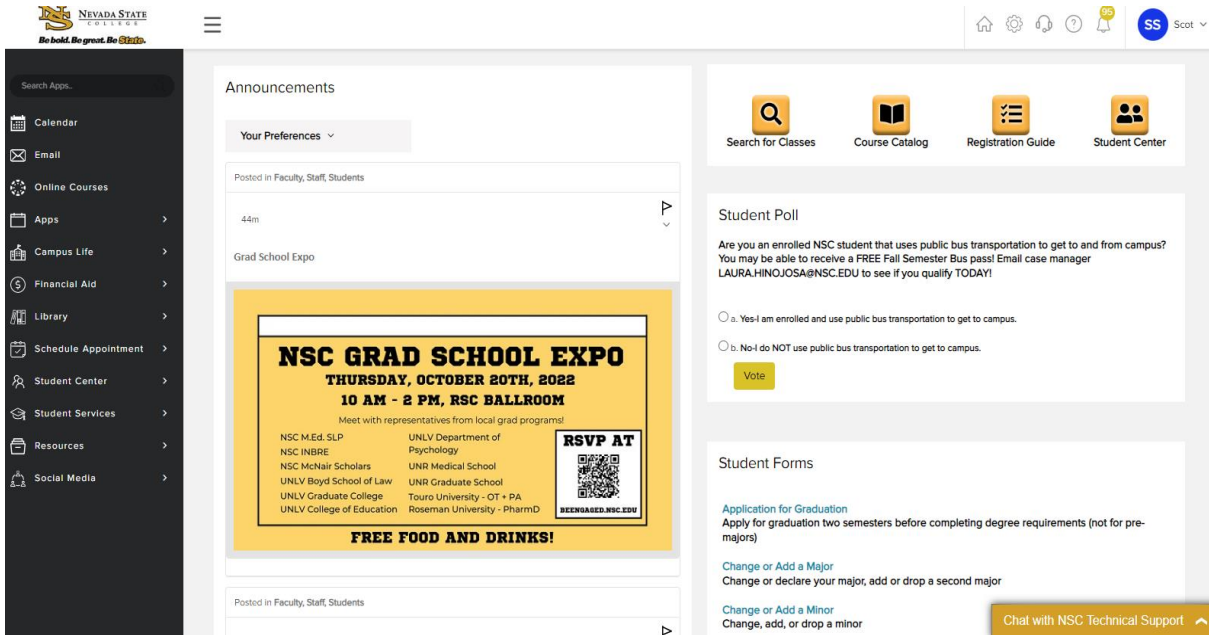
NEVADA STATE COLLEGE
Be bold. Be great. Be State.

95
SS Scot

Search Apps..
Calendar
Email
Online Courses
Apps
Campus Life
Financial Aid
Library
Schedule Appointment
Student Center
Student Services
Resources
Social Media

Announcements

Your Preferences

Posted in Faculty, Staff, Students

44m

Grad School Expo

NSC GRAD SCHOOL EXPO
THURSDAY, OCTOBER 20TH, 2022
10 AM - 2 PM, RSC BALLROOM
Meet with representatives from local grad programs!

NSC M.Ed. SLP
NSC INBRE
NSC McNair Scholars
UNLV Boyd School of Law
UNLV Graduate College
UNLV College of Education

UNLV Department of Psychology
UNR Medical School
UNR Graduate School
Touro University - OT + PA
Roseman University - PharmD

RSVP AT
BEENGAGED.NSC.EDU

FREE FOOD AND DRINKS!

Posted in Faculty, Staff, Students

Search for Classes
Course Catalog
Registration Guide
Student Center

Student Poll

Are you an enrolled NSC student that uses public bus transportation to get to and from campus? You may be able to receive a FREE Fall Semester Bus pass! Email case manager LAURA.HINOJOSA@NSC.EDU to see if you qualify TODAY!

a. Yes-I am enrolled and use public bus transportation to get to campus.

b. No-I do NOT use public bus transportation to get to campus.

Vote

Student Forms

Application for Graduation
Apply for graduation two semesters before completing degree requirements (not for pre-majors)

Change or Add a Major
Change or declare your major, add or drop a second major

Change or Add a Minor
Change, add, or drop a minor

Chat with NSC Technical Support